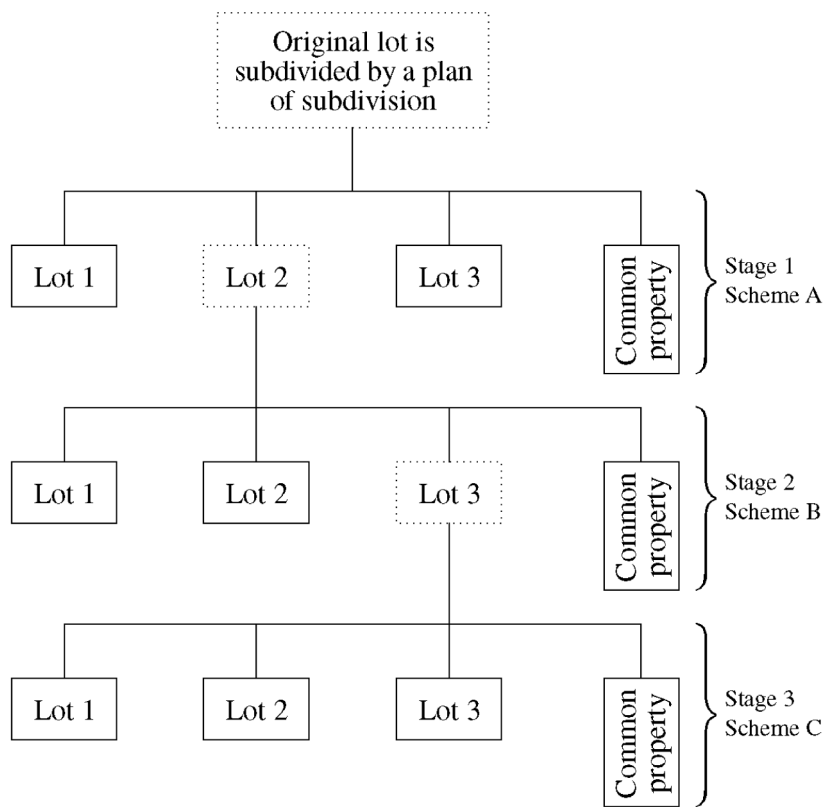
Original lot is subdivided by a plan of subdivision

Lot 1
Lot 2
Lot 3
Common property
Stage 1
Scheme A

Lot 1
Lot 2
Lot 3
Common property
Stage 2
Scheme B

Lot 1
Lot 2
Lot 3
Common property
Stage 3
Scheme C